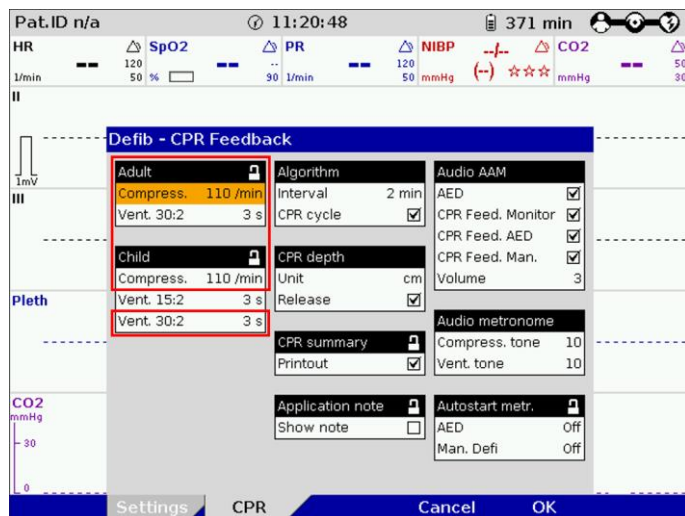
Pat.ID n/a 11:20:48 371 min

HR -- 120 50 1/min SpO2 -- 120 90 % PR -- 120 50 1/min NBP --/-- (--) ☆☆☆ mmHg CO2 -- 50 30 mmHg

II

1mV

III

Pleth

CO2 mmHg 30 0

Defib - CPR Feedback

| Adult | |
|---|---|
| Compress. | 110 /min |
| Vent. 30:2 | 3 s |

| Child | |
|---|---|
| Compress. | 110 /min |
| Vent. 15:2 | 3 s |
| Vent. 30:2 | 3 s |

| Algorithm | |
|---|---|
| Interval | 2 min |
| CPR cycle | ☑ |

| CPR depth | |
|---|---|
| Unit | cm |
| Release | ☑ |

| CPR summary | |
|---|---|
| Printout | ☑ |

| Application note | |
|---|---|
| Show note | ☐ |

| Audio AAM | |
|---|---|
| AED | ☑ |
| CPR Feed. Monitor | ☑ |
| CPR Feed. AED | ☑ |
| CPR Feed. Man. | ☑ |
| Volume | 3 |

| Audio metronome | |
|---|---|
| Compress. tone | 10 |
| Vent. tone | 10 |

| Autostart metr. | |
|---|---|
| AED | Off |
| Man. Defi | Off |

Settings CPR Cancel OK